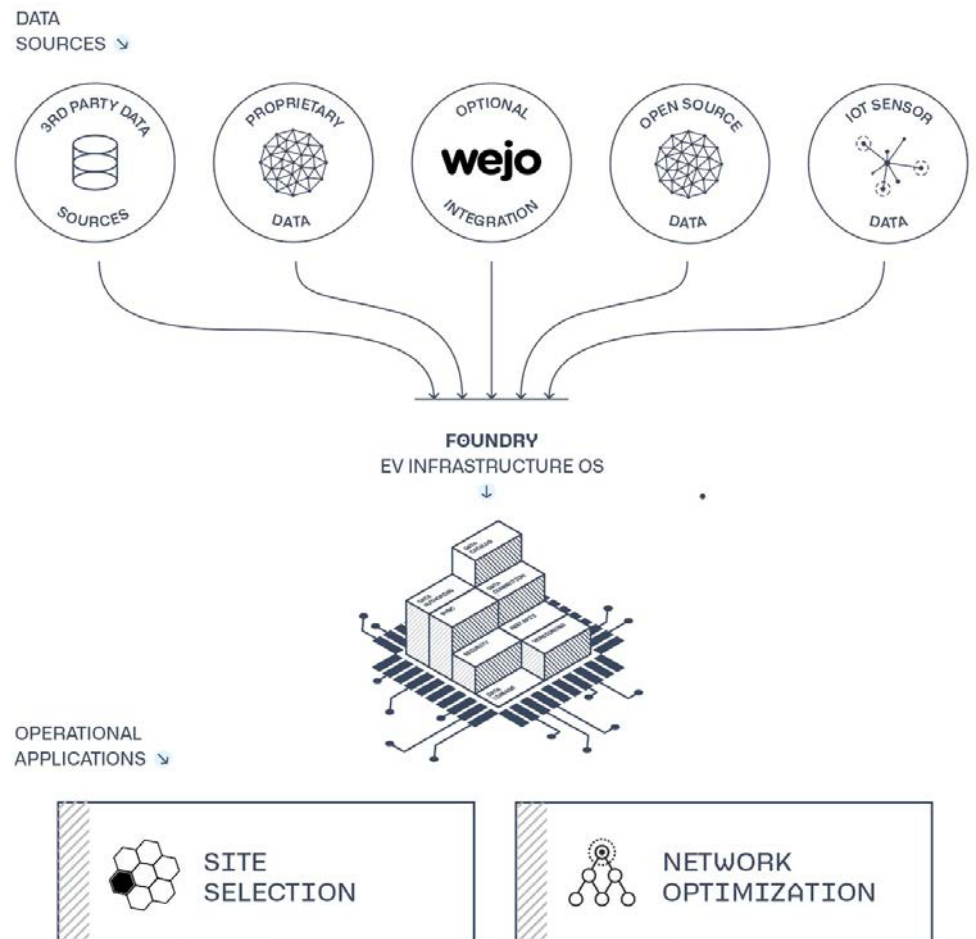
DATA
SOURCES ↘

3RD PARTY DATA
SOURCES

PROPRIETARY
DATA

OPTIONAL
wejo
INTEGRATION

OPEN SOURCE
DATA

IOT SENSOR
DATA

FOUNDRY
EV INFRASTRUCTURE OS
↓

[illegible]

OPERATIONAL
APPLICATIONS ↘

SITE
SELECTION

NETWORK
OPTIMIZATION